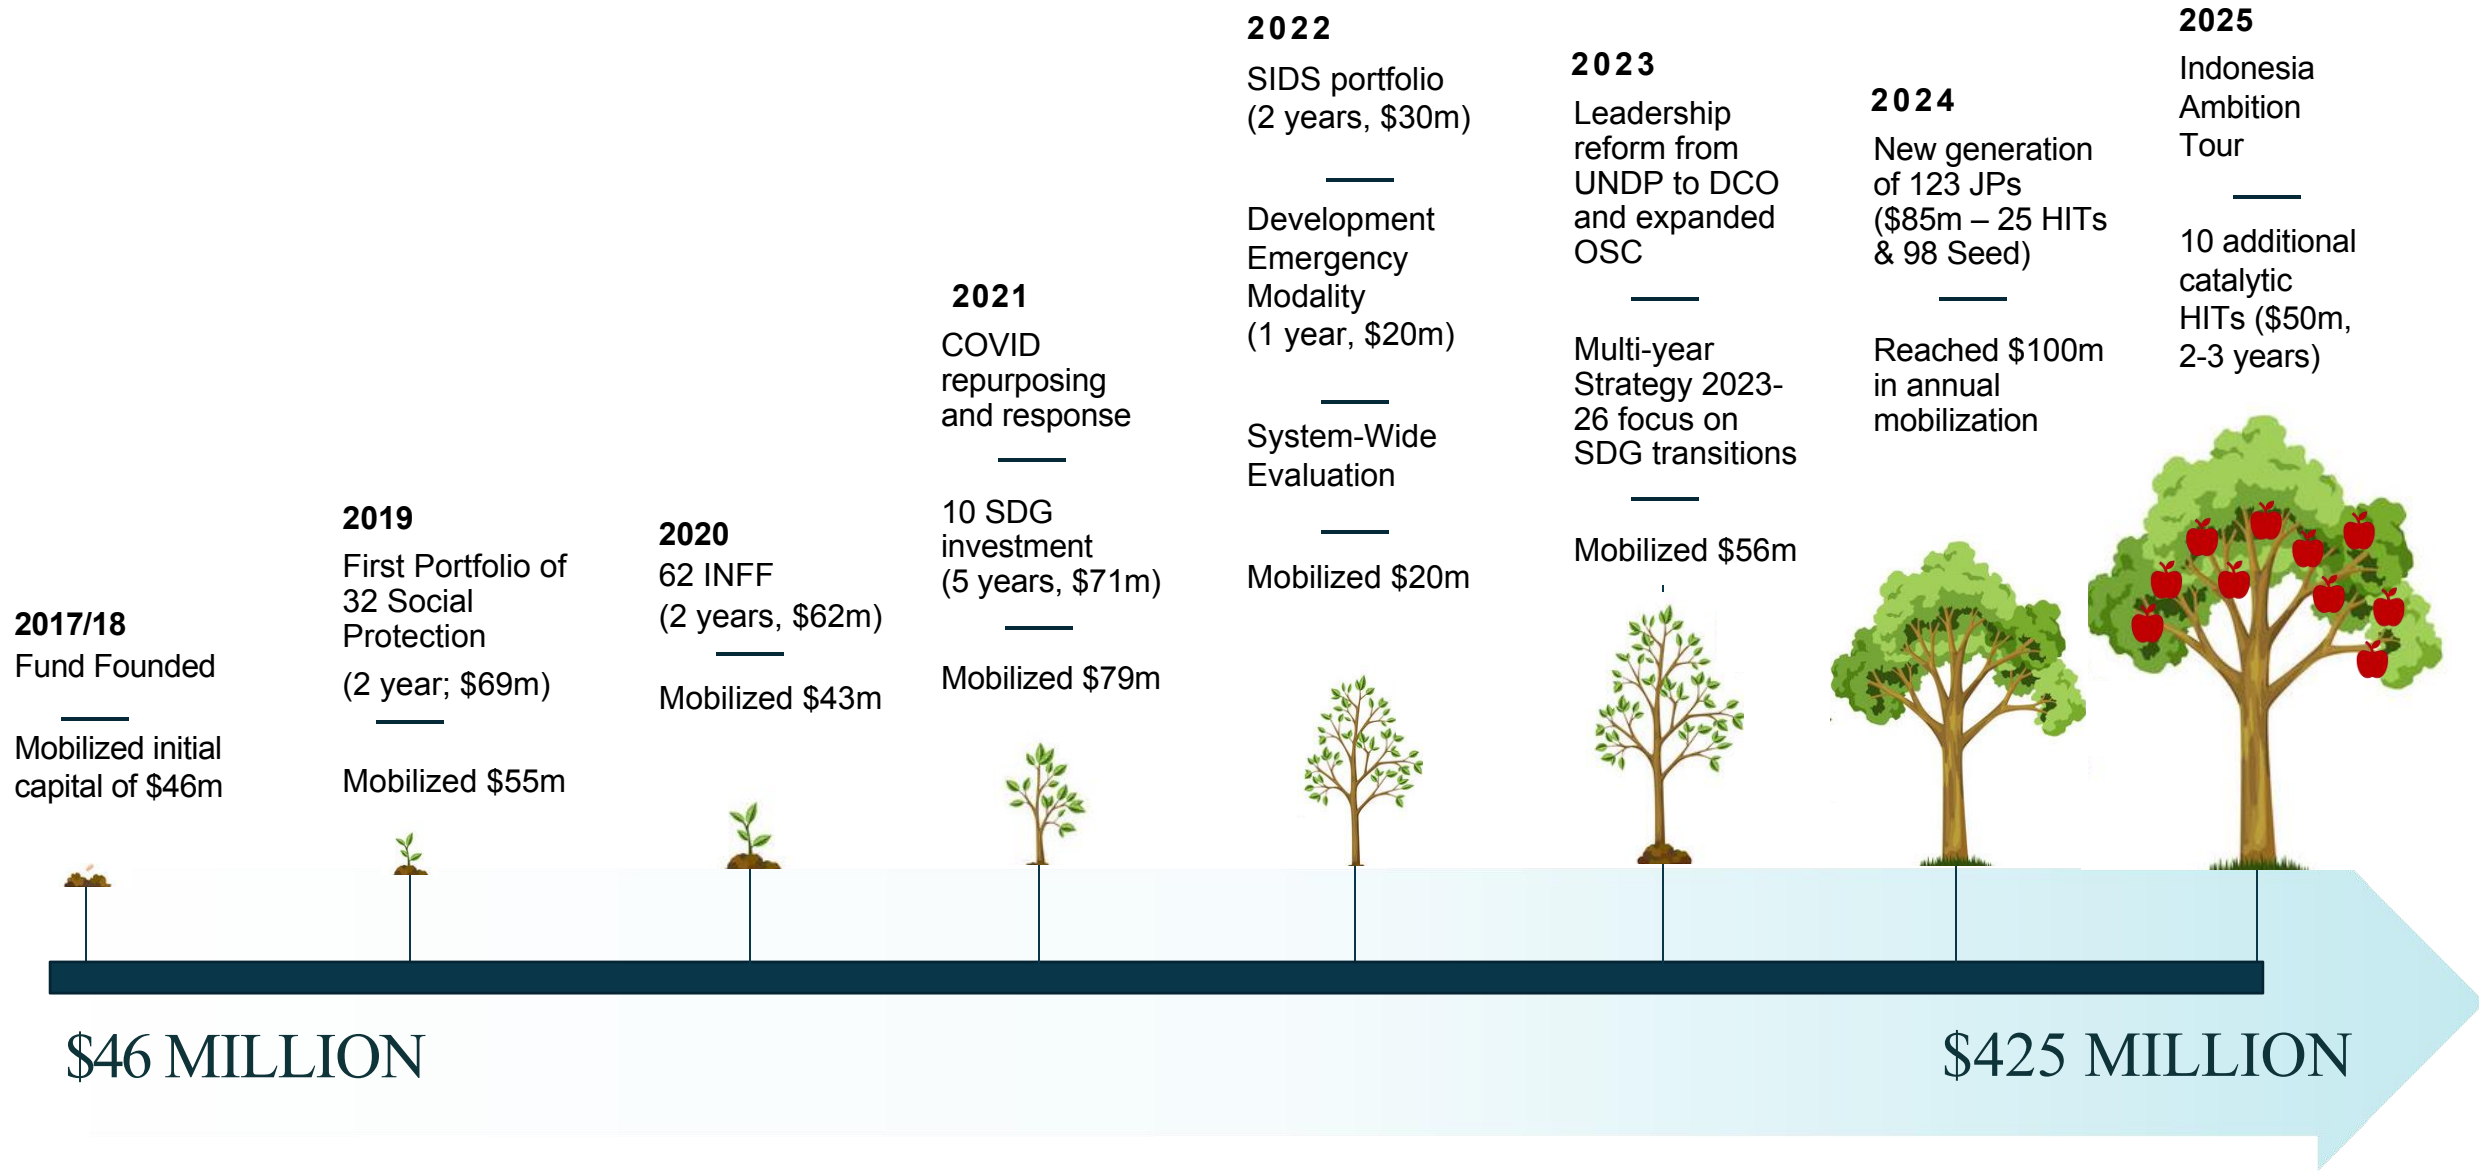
2017/18
Fund Founded

Mobilized initial capital of $46m

2019
First Portfolio of 32 Social Protection

(2 year; $69m)

Mobilized $55m

2020
62 INFF
(2 years, $62m)

Mobilized $43m

2021
COVID repurposing and response

10 SDG investment
(5 years, $71m)

Mobilized $79m

2022
SIDS portfolio
(2 years, $30m)

Development Emergency Modality
(1 year, $20m)

System-Wide Evaluation

Mobilized $20m

2023
Leadership reform from UNDP to DCO and expanded OSC

Multi-year Strategy 2023-26 focus on SDG transitions

Mobilized $56m

2024
New generation of 123 JPs ($85m – 25 HITs & 98 Seed)

Reached $100m in annual mobilization

2025
Indonesia Ambition Tour

10 additional catalytic HITs ($50m, 2-3 years)

$46 MILLION

$425 MILLION